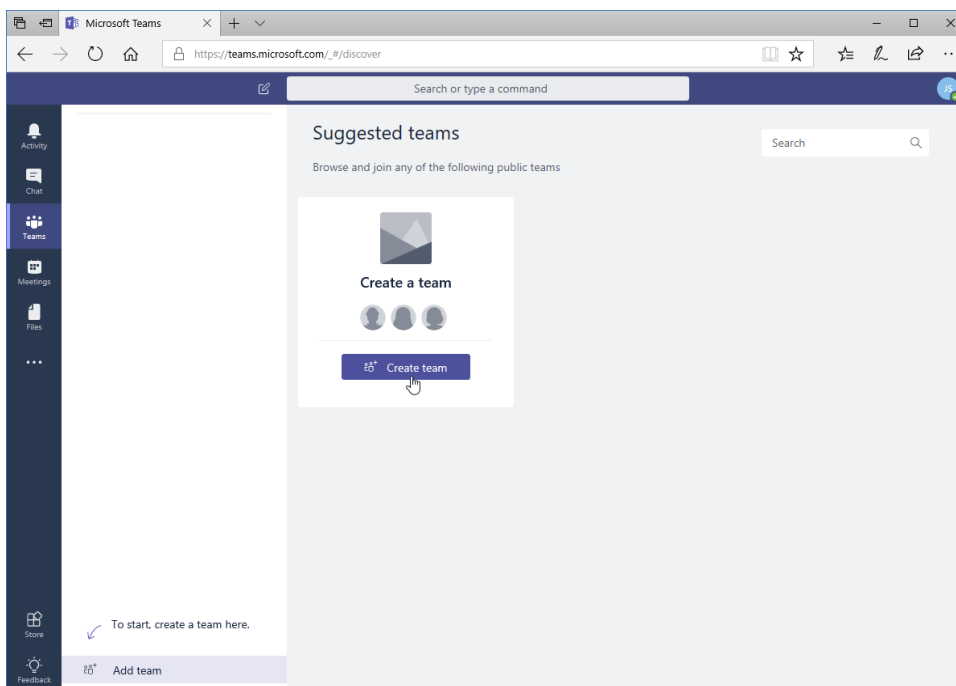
Microsoft Teams

https://teams.microsoft.com/_#/discover

Search or type a command

JS

Activity

Chat

Teams

Meetings

Files

...

Store

Feedback

Suggested teams

Browse and join any of the following public teams

Search

Create a team

Create team

To start, create a team here.

Add team